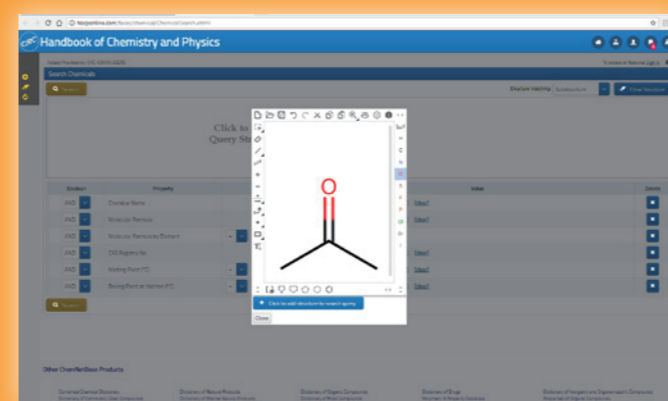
Handbook of Chemistry and Physics

Search Chemicals

Search

Click to
Query Str

O

Click to add structure to search query

Close

Boolean

Property

Value

Delete

AND

Chemical Name

AND

Molecular Formula

AND

Molecular Formula by Element

AND

CAS Registry No

AND

Melting Point (°C)

AND

Boiling Point at 1atm (°C)

Clear

Clear

Clear

Clear

Clear

Search

Other ChemNetBase Products